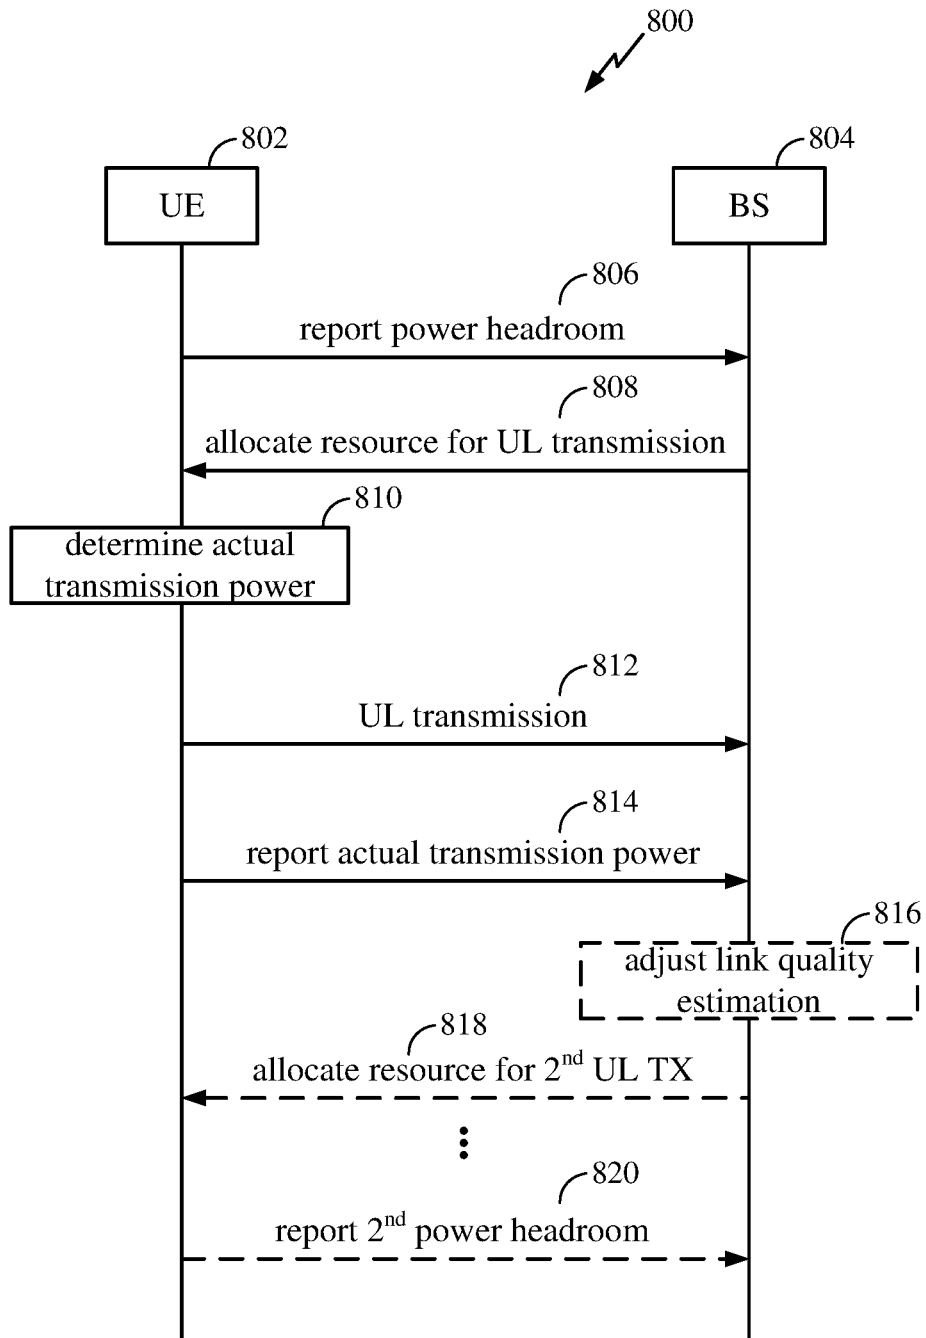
800

802

UE

804

BS

806

report power headroom

808

allocate resource for UL transmission

810

determine actual transmission power

812

UL transmission

814

report actual transmission power

816

adjust link quality estimation

818

allocate resource for 2$^{nd}$ UL TX

⋮

820

report 2$^{nd}$ power headroom